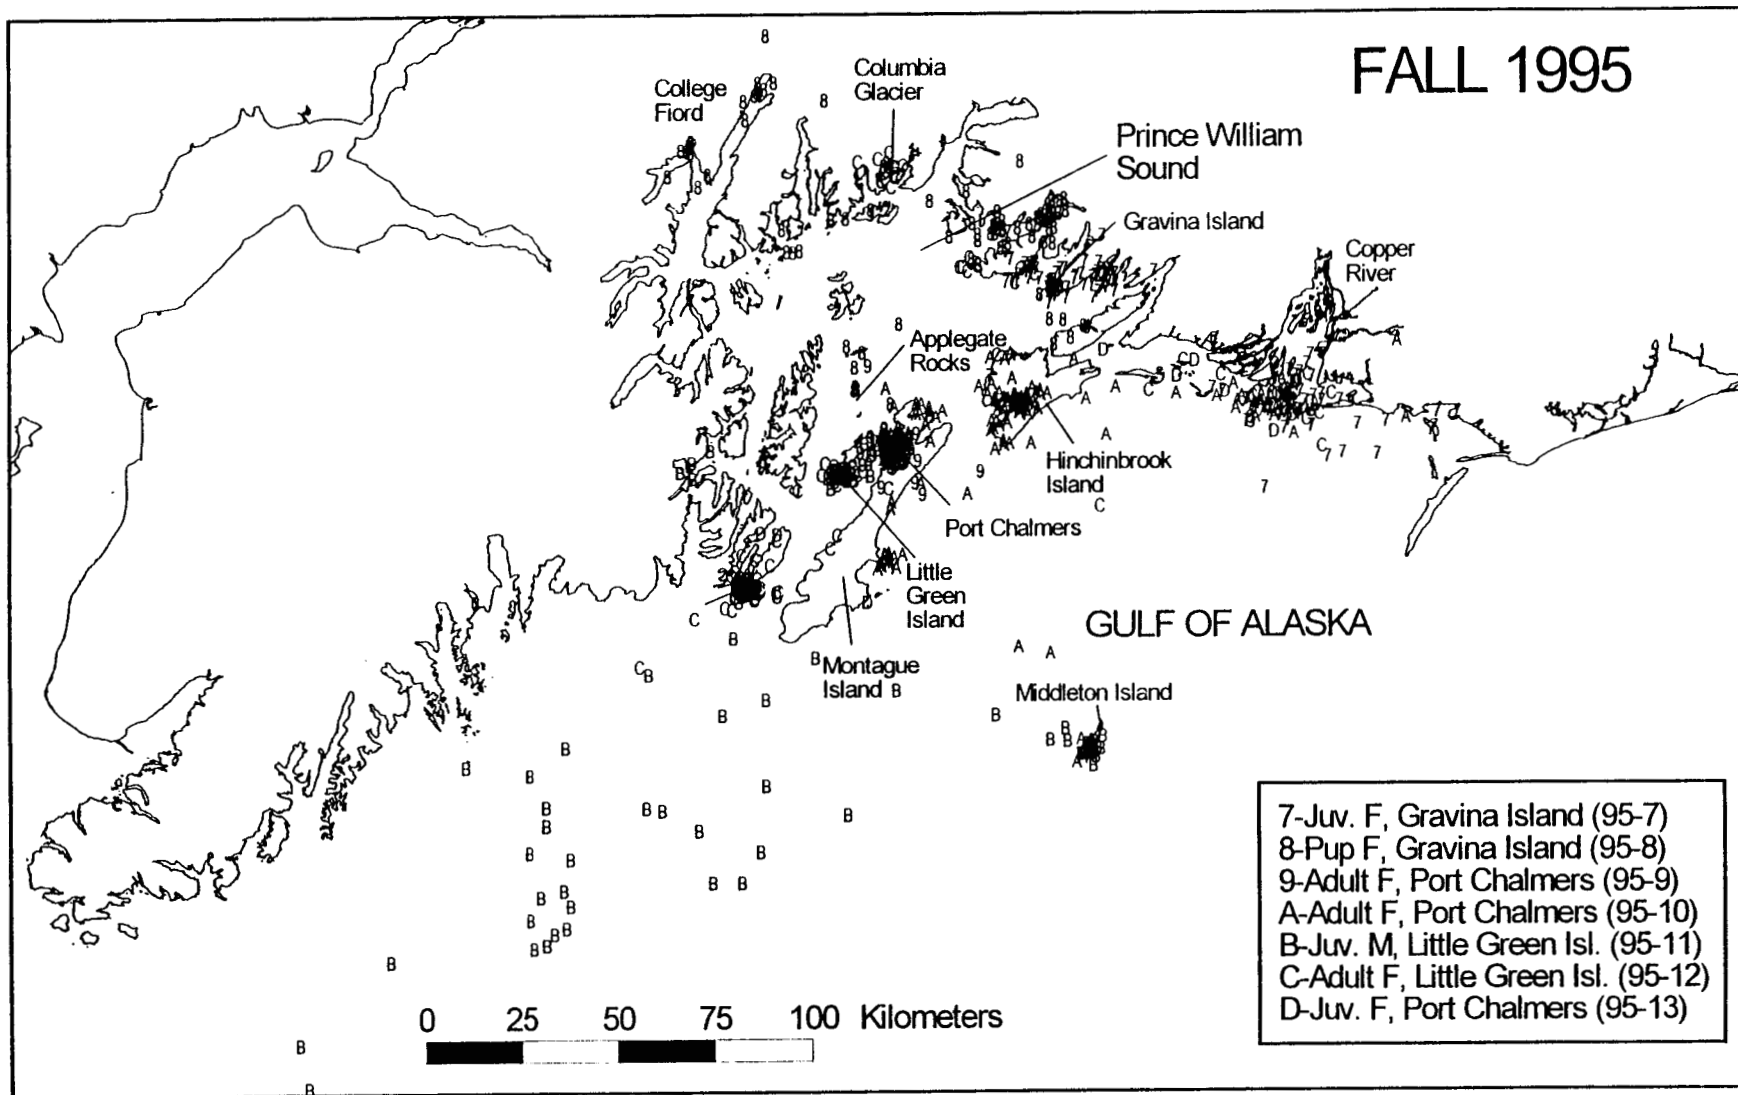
FALL 1995

College Fiord

Columbia Glacier

Prince William Sound

Gravina Island

Copper River

Applegate Rocks

Hinchinbrook Island

Port Chalmers

Little Green Island

GULF OF ALASKA

Montague Island

Middleton Island

7-Juv. F, Gravina Island (95-7)
8-Pup F, Gravina Island (95-8)
9-Adult F, Port Chalmers (95-9)
A-Adult F, Port Chalmers (95-10)
B-Juv. M, Little Green Isl. (95-11)
C-Adult F, Little Green Isl. (95-12)
D-Juv. F, Port Chalmers (95-13)

0 25 50 75 100 Kilometers